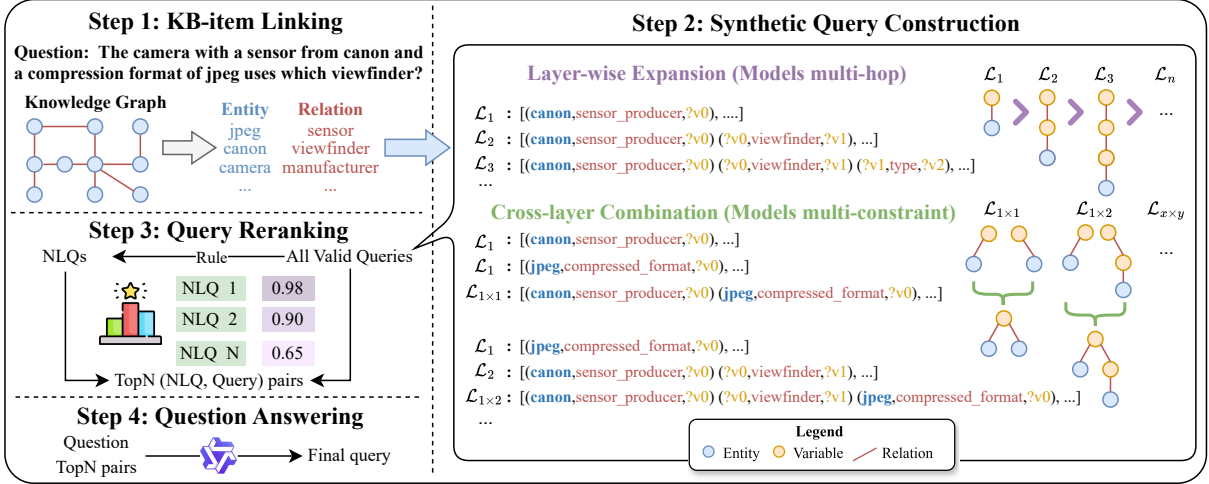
Step 1: KB-item Linking

Question: The camera with a sensor from canon and a compression format of jpeg uses which viewfinder?

Knowledge Graph

Entity
jpeg
canon
camera
...

Relation
sensor
viewfinder
manufacturer
...

Step 3: Query Reranking

NLQs
Rule
All Valid Queries

| NLQ 1 | 0.98 |
|---|---|
| NLQ 2 | 0.90 |
| NLQ N | 0.65 |

TopN (NLQ, Query) pairs

Step 4: Question Answering

Question
TopN pairs
Final query

Step 2: Synthetic Query Construction

Layer-wise Expansion (Models multi-hop)

$\mathcal{L}_1$ : [(canon,sensor_producer,?v0), ....]
$\mathcal{L}_2$ : [(canon,sensor_producer,?v0) (?v0,viewfinder,?v1), ...]
$\mathcal{L}_3$ : [(canon,sensor_producer,?v0) (?v0,viewfinder,?v1) (?v1,type,?v2), ...]
...

$\mathcal{L}_1$ $\mathcal{L}_2$ $\mathcal{L}_3$ $\mathcal{L}_n$ ...

Cross-layer Combination (Models multi-constraint)

$\mathcal{L}_1$ : [(canon,sensor_producer,?v0), ...]
$\mathcal{L}_1$ : [(jpeg,compressed_format,?v0), ...]
$\mathcal{L}_{1\times1}$ : [(canon,sensor_producer,?v0) (jpeg,compressed_format,?v0), ...]

$\mathcal{L}_1$ : [(jpeg,compressed_format,?v0), ...]
$\mathcal{L}_2$ : [(canon,sensor_producer,?v0) (?v0,viewfinder,?v1), ...]
$\mathcal{L}_{1\times2}$ : [(canon,sensor_producer,?v0) (?v0,viewfinder,?v1) (jpeg,compressed_format,?v0), ...]
...

$\mathcal{L}_{1\times1}$ $\mathcal{L}_{1\times2}$ $\mathcal{L}_{x\times y}$ ...

Legend
Entity
Variable
Relation